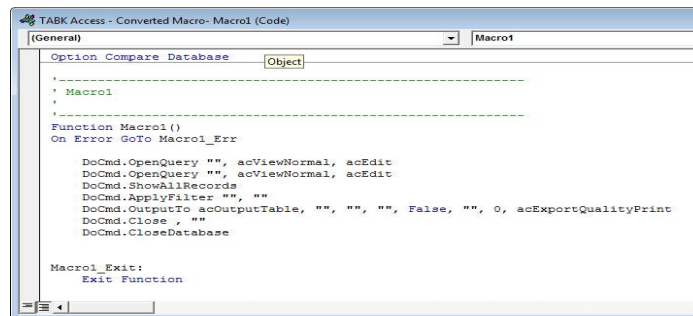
TABK Access - Converted Macro- Macro1 (Code)

(General)

Macro1

Option Compare Database

Object

'------------------------------------------------------------
' Macro1
'
'------------------------------------------------------------
Function Macro1()
On Error GoTo Macro1_Err

    DoCmd.OpenQuery "", acViewNormal, acEdit
    DoCmd.OpenQuery "", acViewNormal, acEdit
    DoCmd.ShowAllRecords
    DoCmd.ApplyFilter "", ""
    DoCmd.OutputTo acOutputTable, "", "", "", False, "", 0, acExportQualityPrint
    DoCmd.Close , ""
    DoCmd.CloseDatabase

Macro1_Exit:
    Exit Function